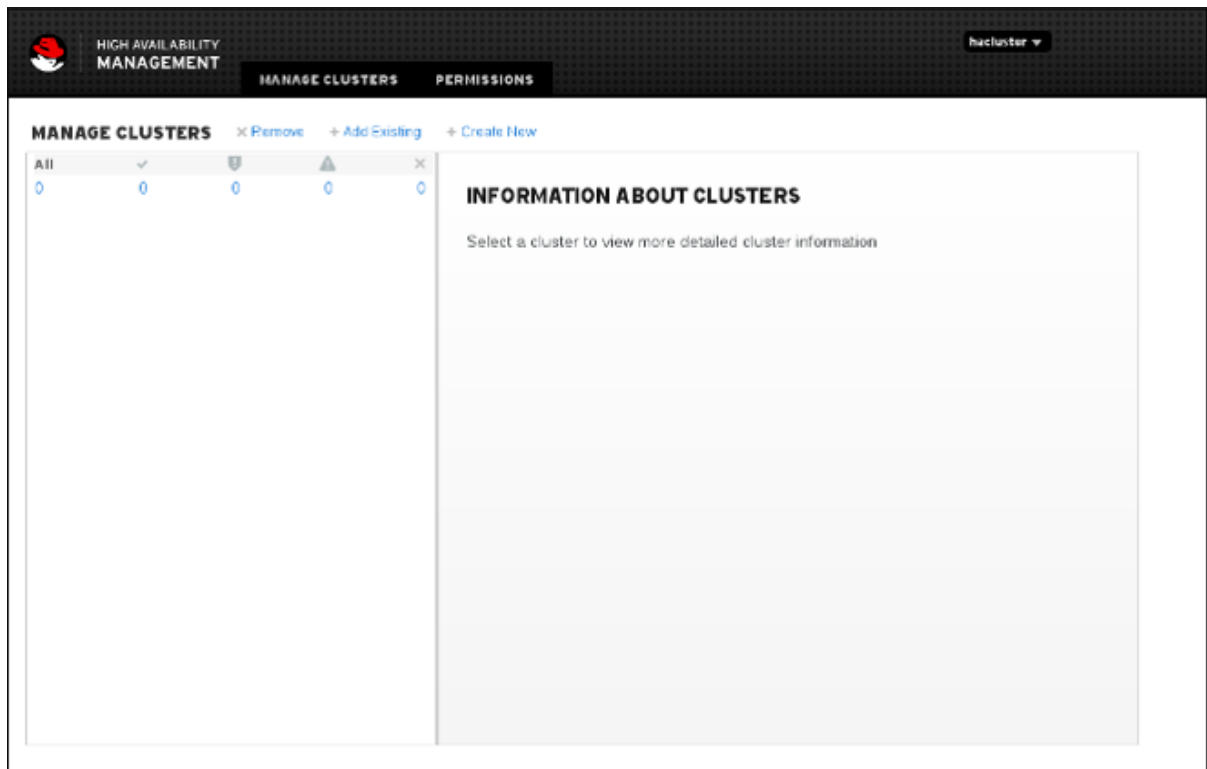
HIGH AVAILABILITY
MANAGEMENT

MANAGE CLUSTERS PERMISSIONS

hacluster ▾

MANAGE CLUSTERS × Remove + Add Existing + Create New

| All | ✓ | | ⚠ | × |
|---|---|---|---|---|
| 0 | 0 | 0 | 0 | 0 |

INFORMATION ABOUT CLUSTERS

Select a cluster to view more detailed cluster information